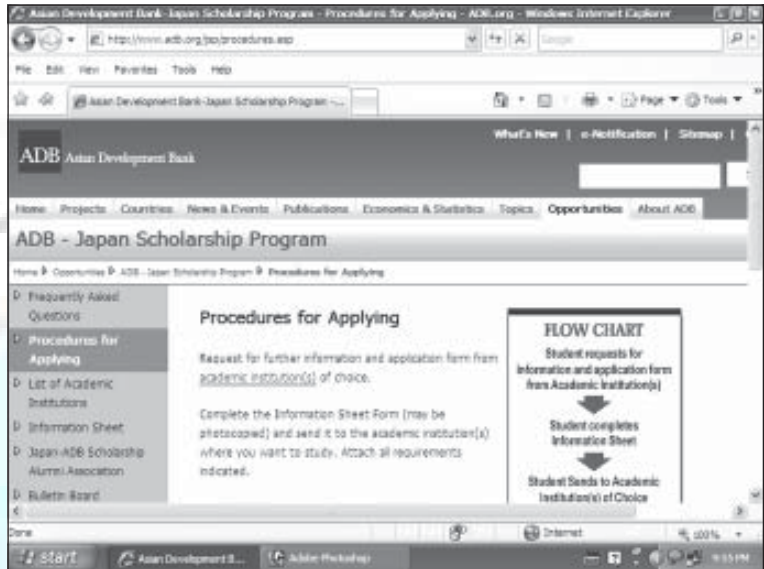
Asian Development Bank-Japan Scholarship Program - Procedures for Applying - ADB.org - Windows Internet Explorer

http://www.adb.org/jsp/procedures.asp

Google

File Edit View Favorites Tools Help

Asian Development Bank-Japan Scholarship Program -...

Page ▾ Tools ▾

What's New | e-Notification | Sitemap |

ADB Asian Development Bank

Home Projects Countries News & Events Publications Economics & Statistics Topics Opportunities About ADB

ADB - Japan Scholarship Program

Home ▸ Opportunities ▸ ADB - Japan Scholarship Program ▸ Procedures for Applying

Frequently Asked Questions

Procedures for Applying

List of Academic Institutions

Information Sheet

Japan-ADB Scholarship Alumni Association

Bulletin Board

Procedures for Applying

Request for further information and application form from academic institution(s) of choice.

Complete the Information Sheet Form (may be photocopied) and send it to the academic institution(s) where you want to study. Attach all requirements indicated.

FLOW CHART

Student requests for information and application form from Academic Institution(s)

Student completes Information Sheet

Student Sends to Academic Institution(s) of Choice

Done

Internet

100%

start

Asian Development B...

Adobe Photoshop

9:55 PM